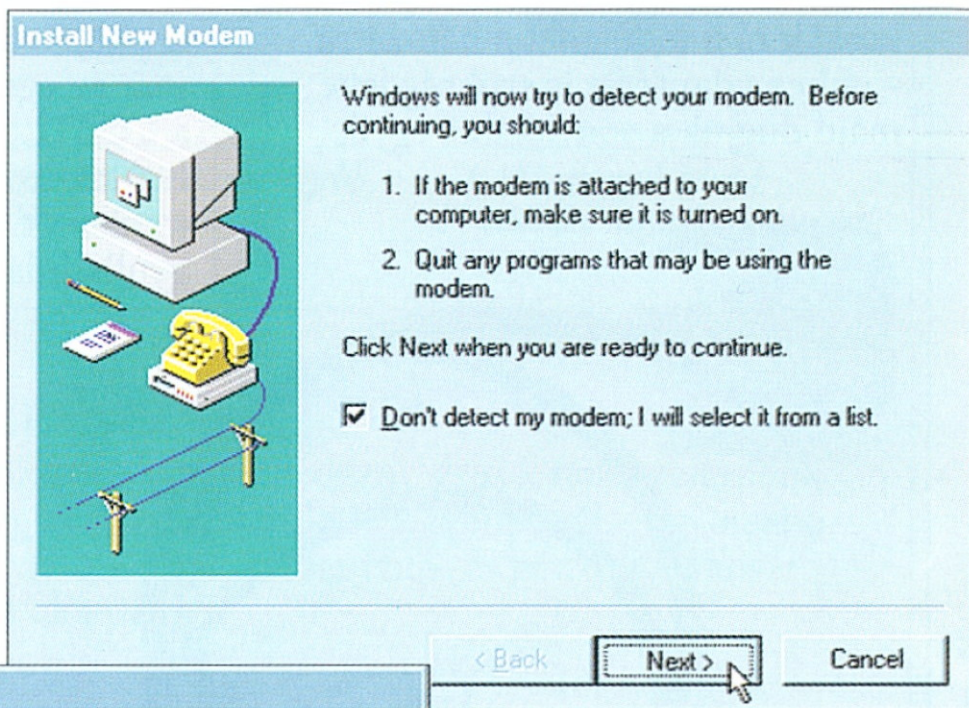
Install New Modem

Windows will now try to detect your modem. Before continuing, you should:

1. If the modem is attached to your computer, make sure it is turned on.

2. Quit any programs that may be using the modem.

Click Next when you are ready to continue.

☑ Don't detect my modem; I will select it from a list.

< Back | Next > | Cancel